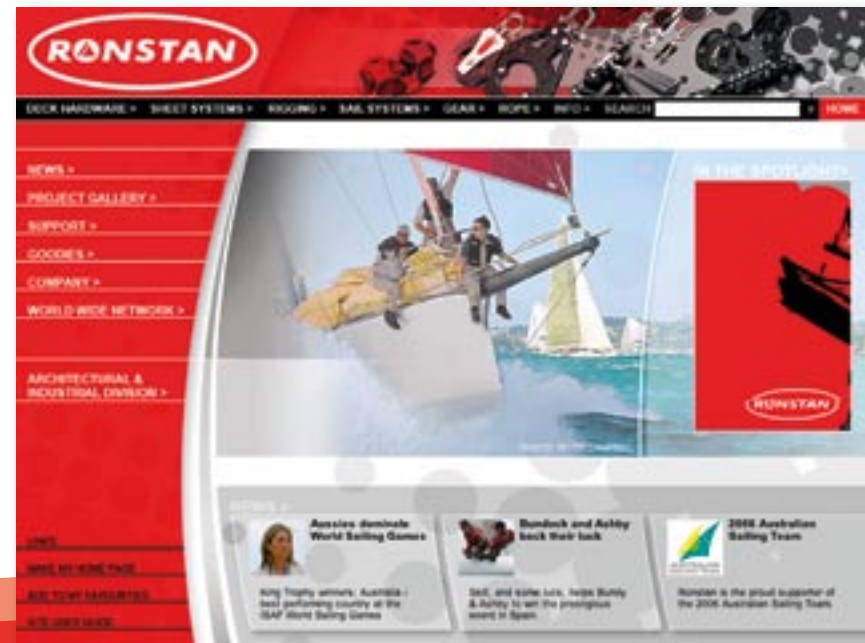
RONSTAN

DECK HARDWARE > SHEET SYSTEMS > RIGGING > SAIL SYSTEMS > GEAR > ROPE > INFO > SEARCH HOME

NEWS >
PROJECT GALLERY >
SUPPORT >
GOODIES >
COMPANY >
WORLD WIDE NETWORK >

ARCHITECTURAL & INDUSTRIAL DIVISION >

IN THE SPOTLIGHT

RONSTAN

NEWS >

Aussies dominate World Sailing Games
King Trophy winners: Australia - best performing country at the ISAF World Sailing Games

Bundock and Ashby back their luck
Skill, and some luck, helps Bundy & Ashby to win the prestigious event in Spain

2006 Australian Sailing Team
Ronstan is the proud supporter of the 2006 Australian Sailing Team

LINKS
MAKE MY HOME PAGE
ADD TO MY FAVOURITES
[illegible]